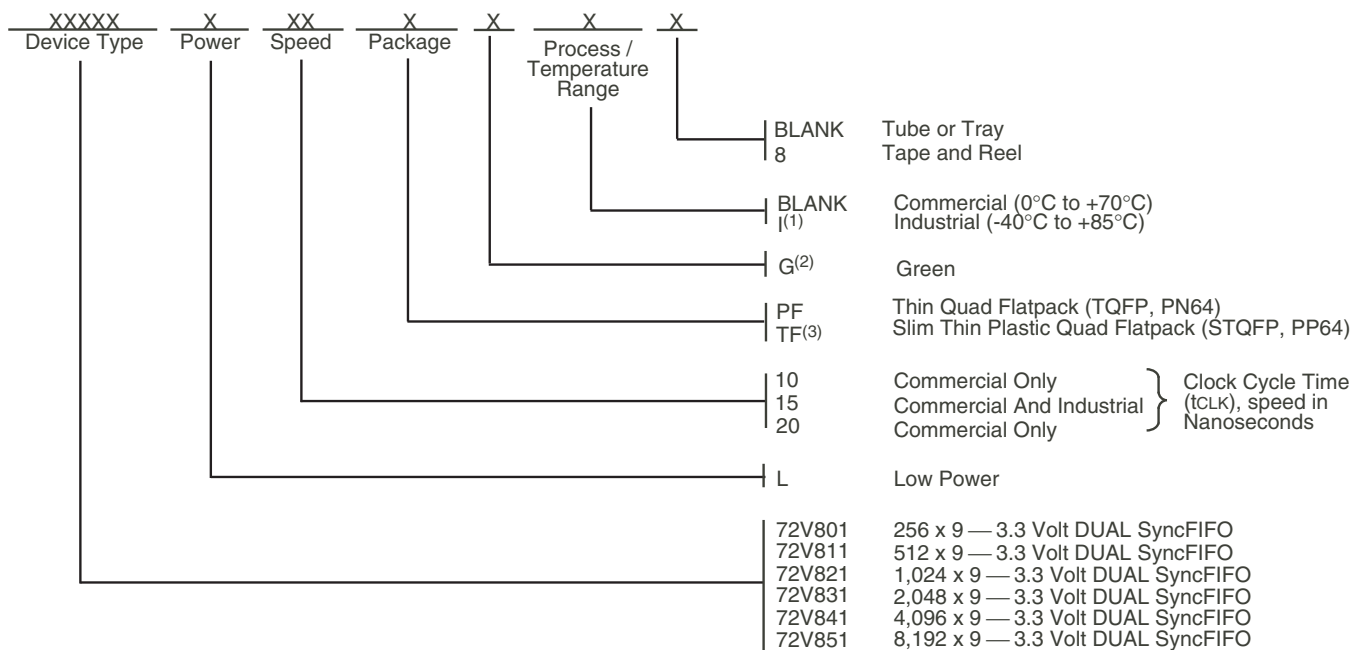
XXXXX Device Type   X Power   XX Speed   X Package   X   X Process / Temperature Range   X

BLANK Tube or Tray
8 Tape and Reel

BLANK Commercial (0°C to +70°C)
I$^{(1)}$ Industrial (-40°C to +85°C)

G$^{(2)}$ Green

PF Thin Quad Flatpack (TQFP, PN64)
TF$^{(3)}$ Slim Thin Plastic Quad Flatpack (STQFP, PP64)

10 Commercial Only
15 Commercial And Industrial
20 Commercial Only
Clock Cycle Time ($t_{CLK}$), speed in Nanoseconds

L Low Power

72V801 256 x 9 — 3.3 Volt DUAL SyncFIFO
72V811 512 x 9 — 3.3 Volt DUAL SyncFIFO
72V821 1,024 x 9 — 3.3 Volt DUAL SyncFIFO
72V831 2,048 x 9 — 3.3 Volt DUAL SyncFIFO
72V841 4,096 x 9 — 3.3 Volt DUAL SyncFIFO
72V851 8,192 x 9 — 3.3 Volt DUAL SyncFIFO